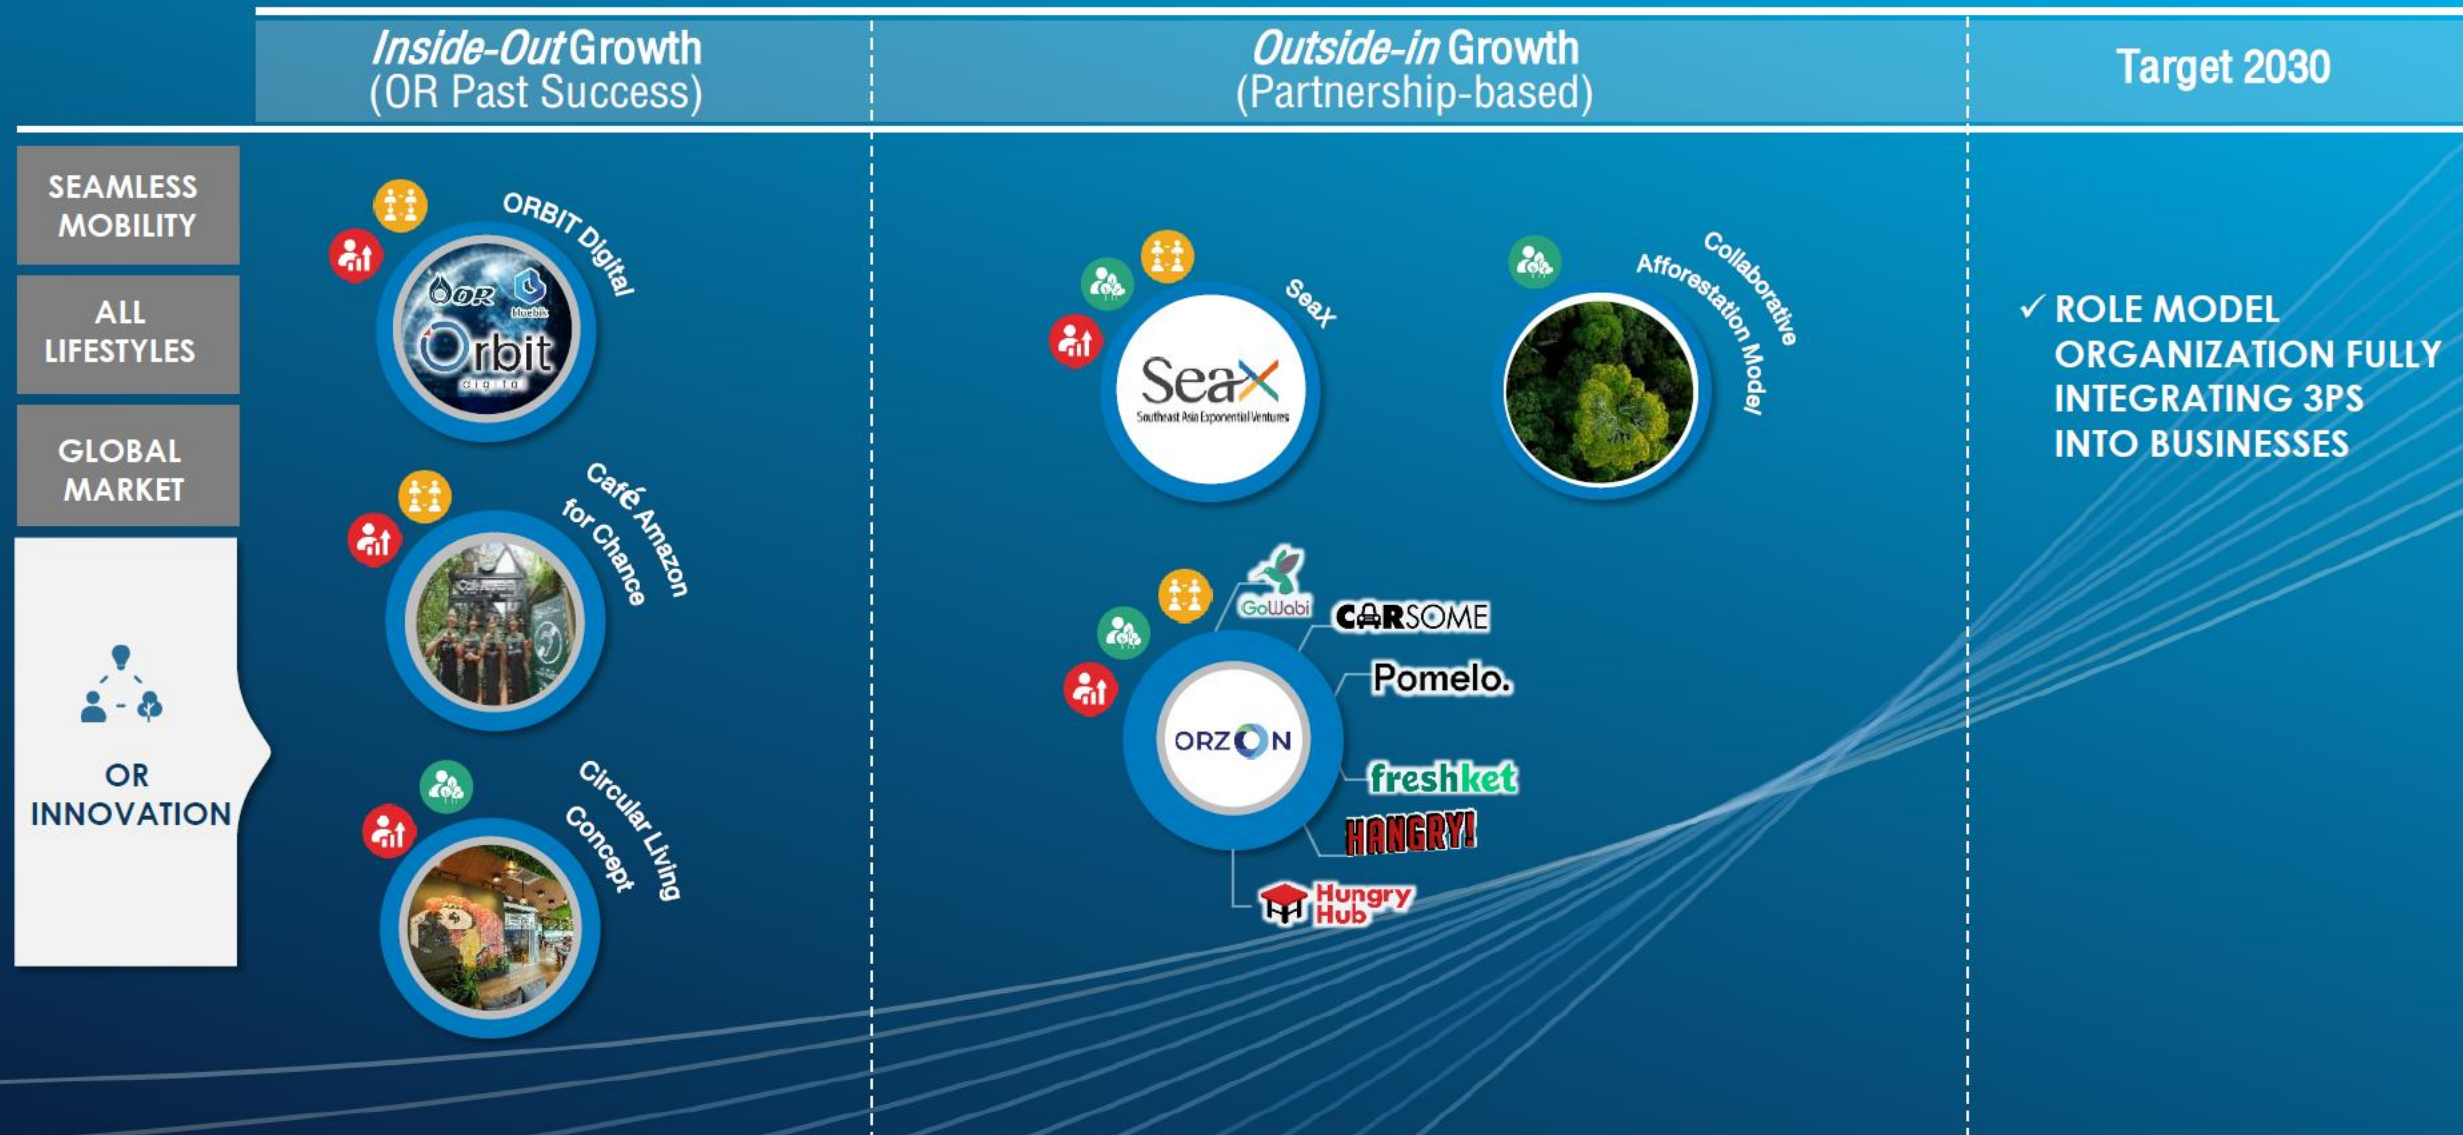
*Inside-Out* Growth
(OR Past Success)

*Outside-in* Growth
(Partnership-based)

Target 2030

SEAMLESS MOBILITY

ALL LIFESTYLES

GLOBAL MARKET

OR INNOVATION

ORBIT Digital

OR bluebik

Orbit digital

Café Amazon for Chance

Circular Living Concept

SeaX

SeaX Southeast Asia Exponential Ventures

Collaborative Afforestation Model

GoWabi

CARSOME

Pomelo.

ORZON

freshket

HANGRY!

Hungry Hub

✓ ROLE MODEL ORGANIZATION FULLY INTEGRATING 3PS INTO BUSINESSES